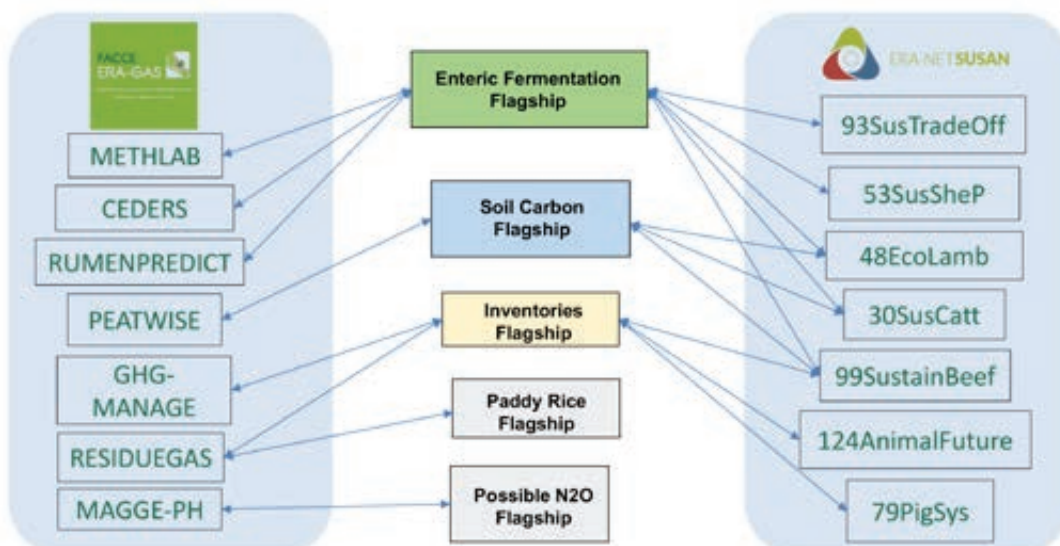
FACCE ERA-GAS

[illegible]

ERA-NET SUSAN

Enteric Fermentation Flagship

Soil Carbon Flagship

Inventories Flagship

Paddy Rice Flagship

Possible N2O Flagship

METHLAB

CEDERS

RUMENPREDICT

PEATWISE

GHG-MANAGE

RESIDUEGAS

MAGGE-PH

93SusTradeOff

53SusSheP

48EcoLamb

30SusCatt

99SustainBeef

124AnimalFuture

79PigSys